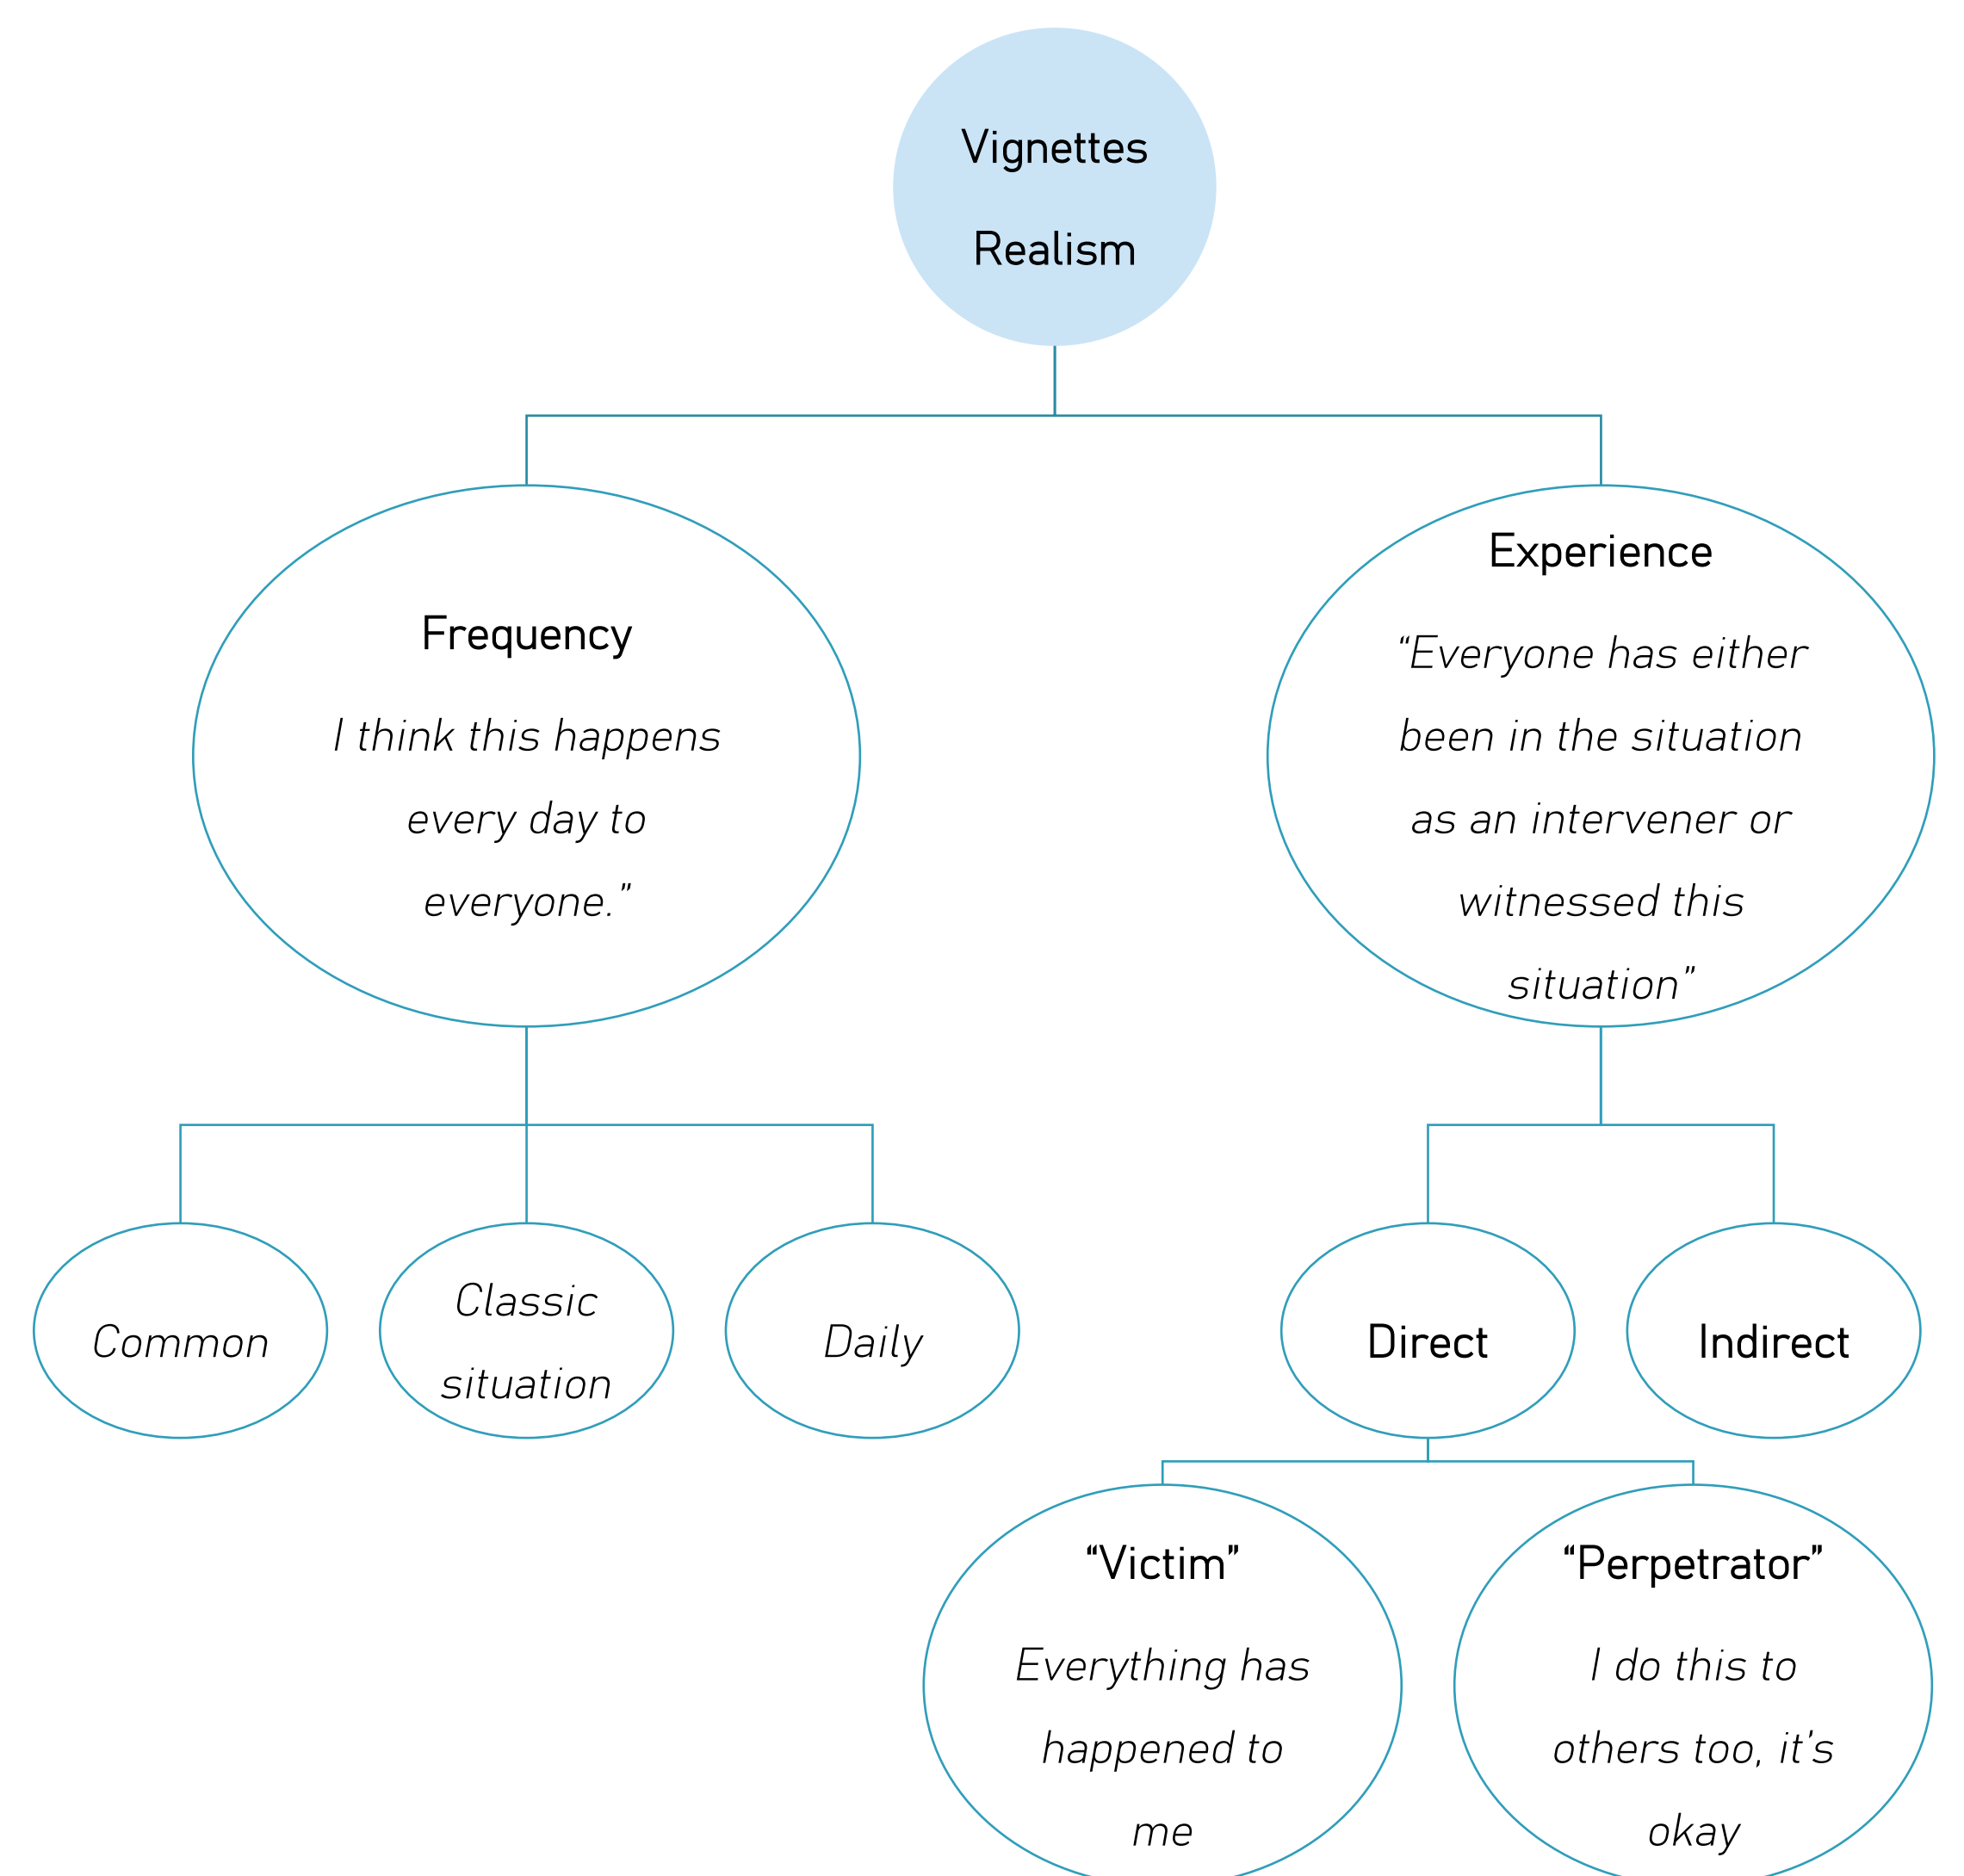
Vignettes

Realism

Frequency

I think this happens every day to everyone."

Experience

"Everyone has either been in the situation as an intervener or witnessed this situation"

Common

Classic situation

Daily

Direct

Indirect

"Victim"

Everything has happened to me

"Perpetrator"

I do this to others too, it's okay